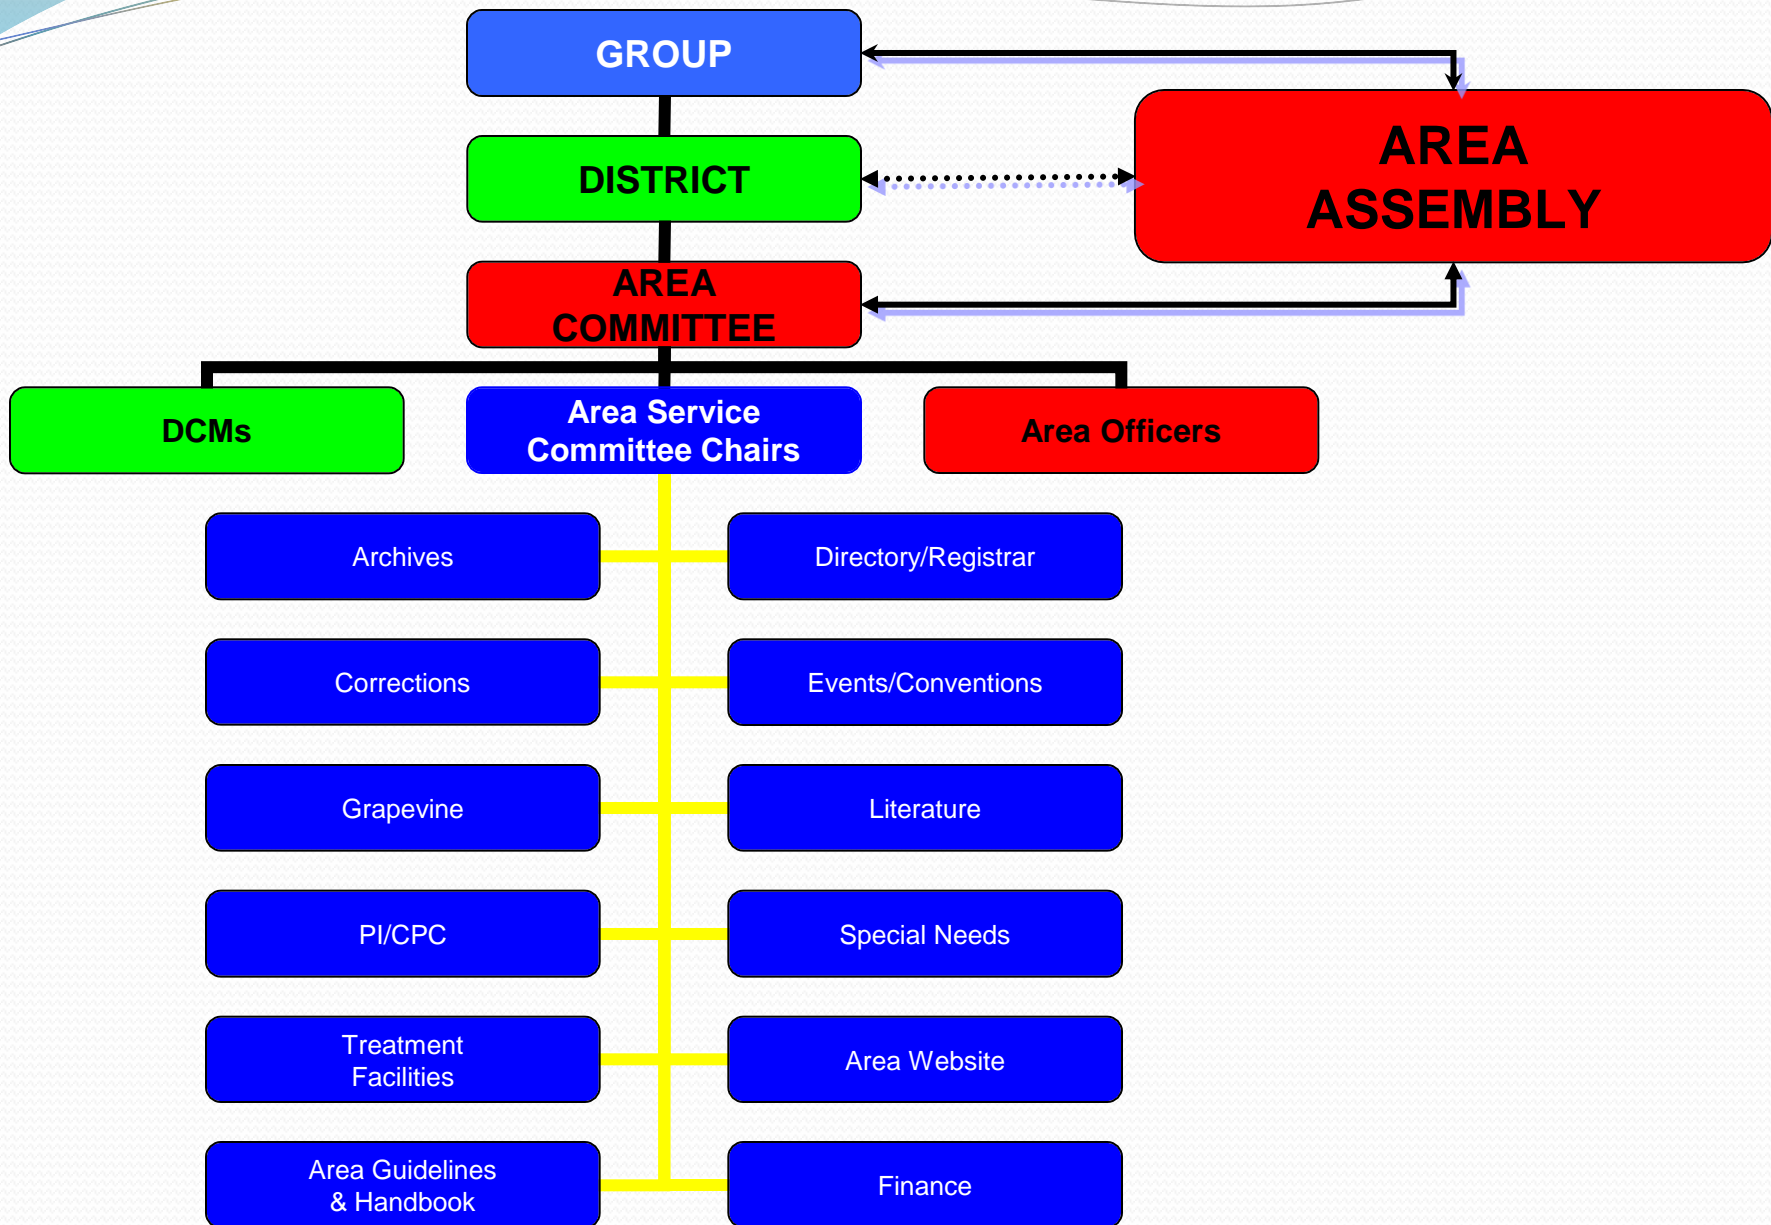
GROUP

AREA ASSEMBLY

DISTRICT

AREA COMMITTEE

DCMs

Area Service Committee Chairs

Area Officers

Archives

Directory/Registrar

Corrections

Events/Conventions

Grapevine

Literature

PI/CPC

Special Needs

Treatment Facilities

Area Website

Area Guidelines & Handbook

Finance